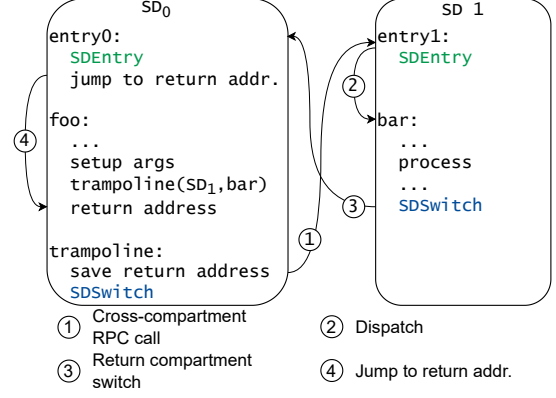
$SD_0$

entry0:
SDEntry
jump to return addr.

foo:
...
setup args
trampoline($SD_1$,bar)
return address

trampoline:
save return address
SDSwitch

SD 1

entry1:
SDEntry

bar:
...
process
...
SDSwitch

4

2

3

1

1 Cross-compartment RPC call

2 Dispatch

3 Return compartment switch

4 Jump to return addr.